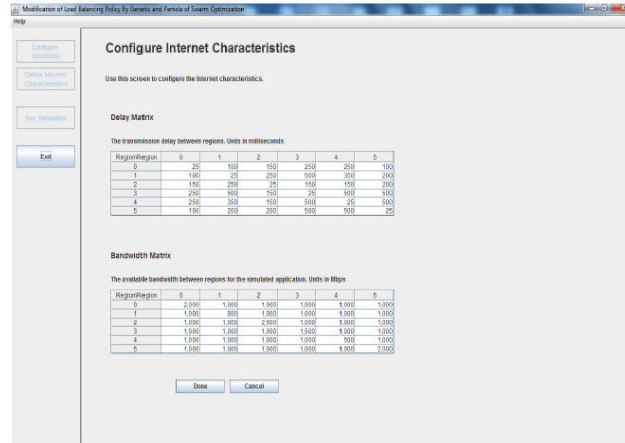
Modification of Load Balancing Policy By Genetic and Particle of Swarm Optimization

Help

Configure Simulation

Define Internet Characteristics

Run Simulation

Exit

Configure Internet Characteristics

Use this screen to configure the Internet characteristics.

Delay Matrix

The transmission delay between regions. Units in milliseconds

| Region\Region | 0 | 1 | 2 | 3 | 4 | 5 |
|---|---|---|---|---|---|---|
| 0 | 25 | 100 | 150 | 250 | 250 | 100 |
| 1 | 100 | 25 | 250 | 500 | 350 | 200 |
| 2 | 150 | 250 | 25 | 150 | 150 | 200 |
| 3 | 250 | 500 | 150 | 25 | 500 | 500 |
| 4 | 250 | 350 | 150 | 500 | 25 | 500 |
| 5 | 100 | 200 | 200 | 500 | 500 | 25 |

Bandwidth Matrix

The available bandwidth between regions for the simulated application. Units in Mbps

| Region\Region | 0 | 1 | 2 | 3 | 4 | 5 |
|---|---|---|---|---|---|---|
| 0 | 2,000 | 1,000 | 1,000 | 1,000 | 1,000 | 1,000 |
| 1 | 1,000 | 800 | 1,000 | 1,000 | 1,000 | 1,000 |
| 2 | 1,000 | 1,000 | 2,500 | 1,000 | 1,000 | 1,000 |
| 3 | 1,000 | 1,000 | 1,000 | 1,500 | 1,000 | 1,000 |
| 4 | 1,000 | 1,000 | 1,000 | 1,000 | 500 | 1,000 |
| 5 | 1,000 | 1,000 | 1,000 | 1,000 | 1,000 | 2,000 |

Done Cancel